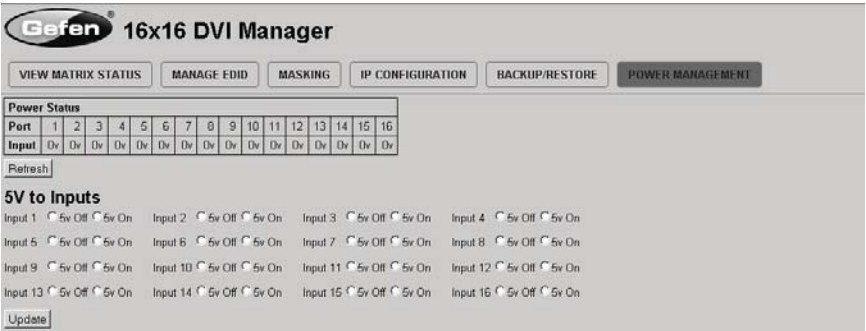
Gefen® 16x16 DVI Manager

VIEW MATRIX STATUS | MANAGE EDID | MASKING | IP CONFIGURATION | BACKUP/RESTORE | POWER MANAGEMENT

| Power Status | | | | | | | | | | | | | | | | |
|---|---|---|---|---|---|---|---|---|---|---|---|---|---|---|---|---|
| Port | 1 | 2 | 3 | 4 | 5 | 6 | 7 | 8 | 9 | 10 | 11 | 12 | 13 | 14 | 15 | 16 |
| Input | 0v | 0v | 0v | 0v | 0v | 0v | 0v | 0v | 0v | 0v | 0v | 0v | 0v | 0v | 0v | 0v |

Refresh

5V to Inputs

Input 1 5v Off 5v On Input 2 5v Off 5v On Input 3 5v Off 5v On Input 4 5v Off 5v On

Input 5 5v Off 5v On Input 6 5v Off 5v On Input 7 5v Off 5v On Input 8 5v Off 5v On

Input 9 5v Off 5v On Input 10 5v Off 5v On Input 11 5v Off 5v On Input 12 5v Off 5v On

Input 13 5v Off 5v On Input 14 5v Off 5v On Input 15 5v Off 5v On Input 16 5v Off 5v On

Update